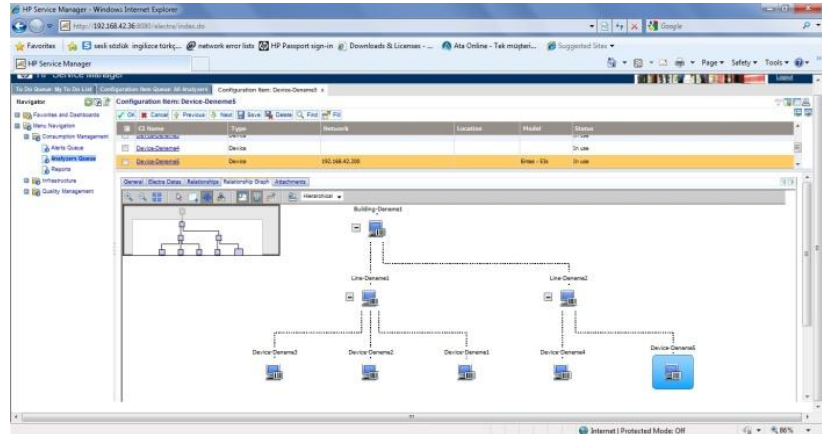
HP Service Manager - Windows Internet Explorer

http://192.168.42.36:8080/electro/index.do

Google

Favorites | sesli sözlük ingilizce türkç... network error lists HP Passport sign-in Downloads & Licenses - ... Ata Online - Tek müşteri... Suggested Sites

HP Service Manager

Page Safety Tools

HP Service Manager

Logout

To Do Queue: My To Do List | Configuration Item Queue: All Analyzers | Configuration Item: Device-Deneme5

Navigator

Favorites and Dashboards

Menu Navigation

Consumption Management

Alerts Queue

Analyzers Queue

Reports

Infrastructure

Quality Management

Configuration Item: Device-Deneme5

OK | Cancel | Previous | Next | Save | Delete | Find | Fill

| | CI Name | Type | Network | Location | Model | Status |
|---|---|---|---|---|---|---|
| | Device-Deneme3 | Device | | | | In use |
| | Device-Deneme4 | Device | | | | In use |
| | Device-Deneme5 | Device | 192.168.42.200 | | Emax - Ela | In use |

General | Electro Datas | Relationships | Relationship Graph | Attachments

Hierarchical

Building-Deneme1

Line-Deneme1

Line-Deneme2

Device-Deneme3

Device-Deneme2

Device-Deneme1

Device-Deneme4

Device-Deneme5

Internet | Protected Mode: Off

86%